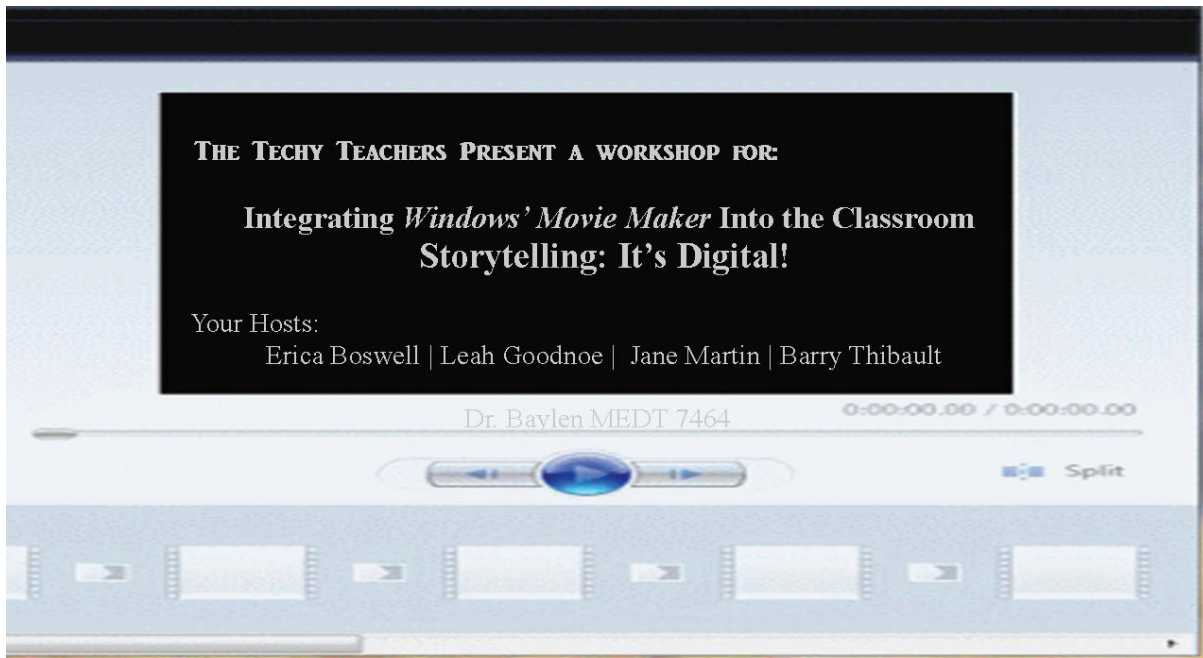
The Techy Teachers Present a workshop for:

Integrating *Windows' Movie Maker* Into the Classroom
Storytelling: It's Digital!

Your Hosts:
Erica Boswell | Leah Goodnoe | Jane Martin | Barry Thibault

Dr. Baylen MEDT 7464

0:00:00.00 / 0:00:00.00

Split